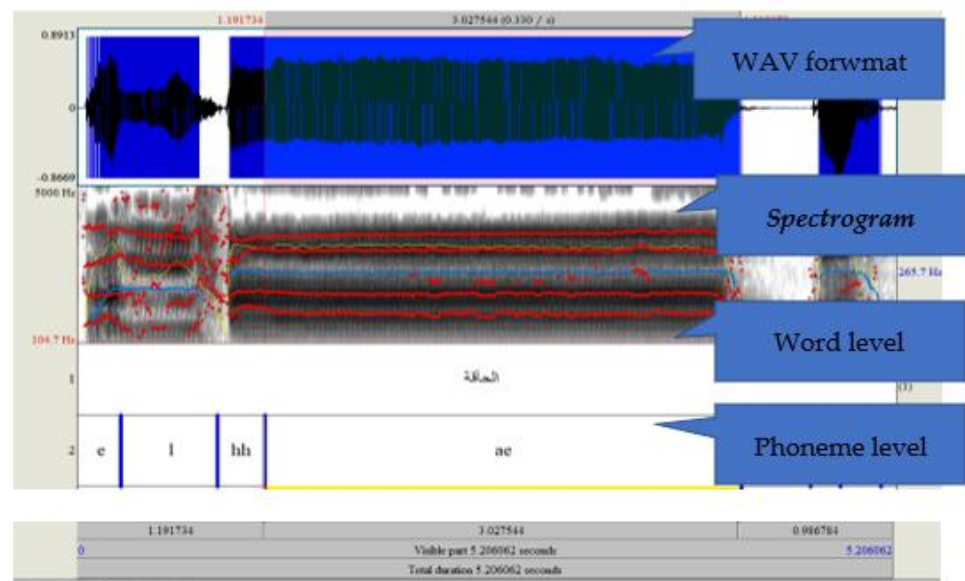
1.191734
3.027544 (0.330 / s)
0.8913
0
-0.8669
5000 Hz
104.7 Hz
265.7 Hz
WAV forwmat
*Spectrogram*
Word level
Phoneme level
1
الحاقة
2
e
l
hh
ae
1.191734
3.027544
0.986784
0
Visible part 5.206062 seconds
5.206062
Total duration 5.206062 seconds